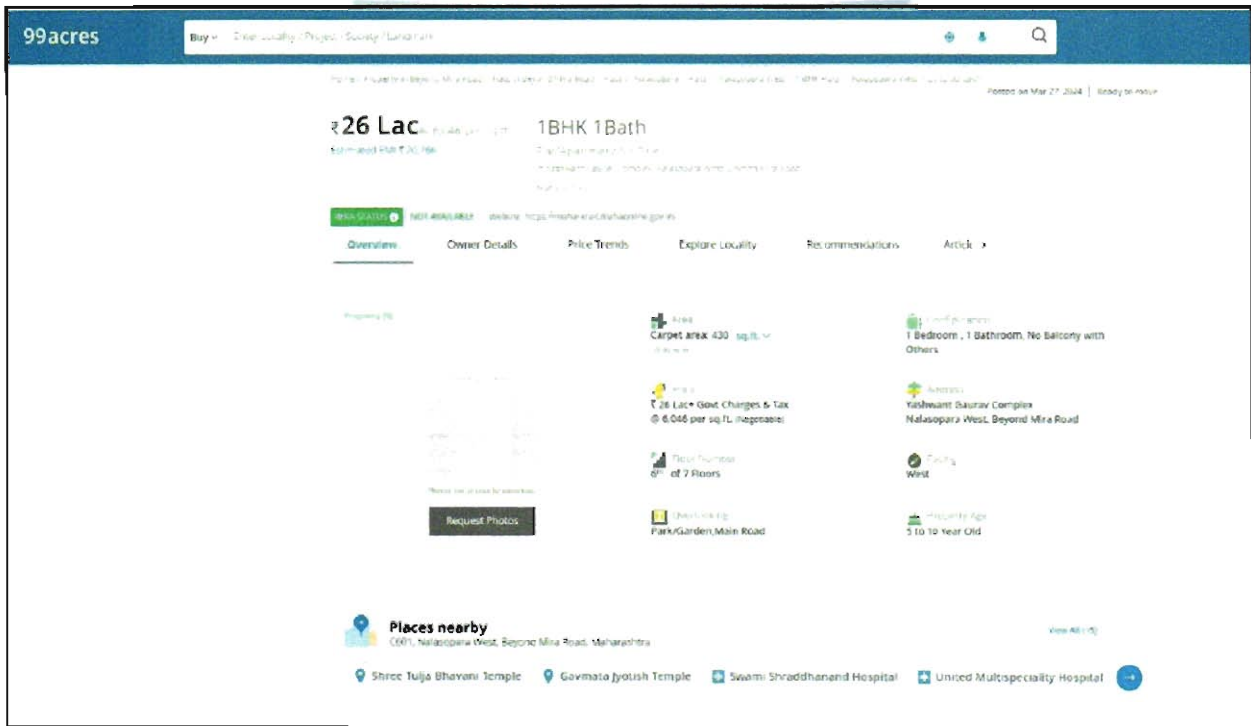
99acres

Buy Enter Locality / Project / Society / Landmark

Posted on Mar 27, 2024 | Ready to move

₹26 Lac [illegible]

Estimated EMI ₹20,766

1BHK 1Bath

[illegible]

RERA STATUS NOT AVAILABLE Website: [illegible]

Overview Owner Details Price Trends Explore Locality Recommendations Articles

Property (9)

Area
Carpet area: 430 sq.ft.

Configuration
1 Bedroom , 1 Bathroom, No Balcony with Others

Price
₹ 26 Lac+ Govt Charges & Tax @ 6,046 per sq.ft. (Negotiable)

Address
Yashwant Gaurav Complex Nalasopara West, Beyond Mira Road

Floor Number
6th of 7 Floors

Facing
West

Request Photos

Overlooking
Park/Garden,Main Road

Property Age
5 to 10 Year Old

Places nearby
C601, Nalasopara West, Beyond Mira Road, Maharashtra

View All (5)

Shree Tulja Bhavani Temple Gavmata Jyotish Temple Swami Shraddhanand Hospital United Multispeciality Hospital